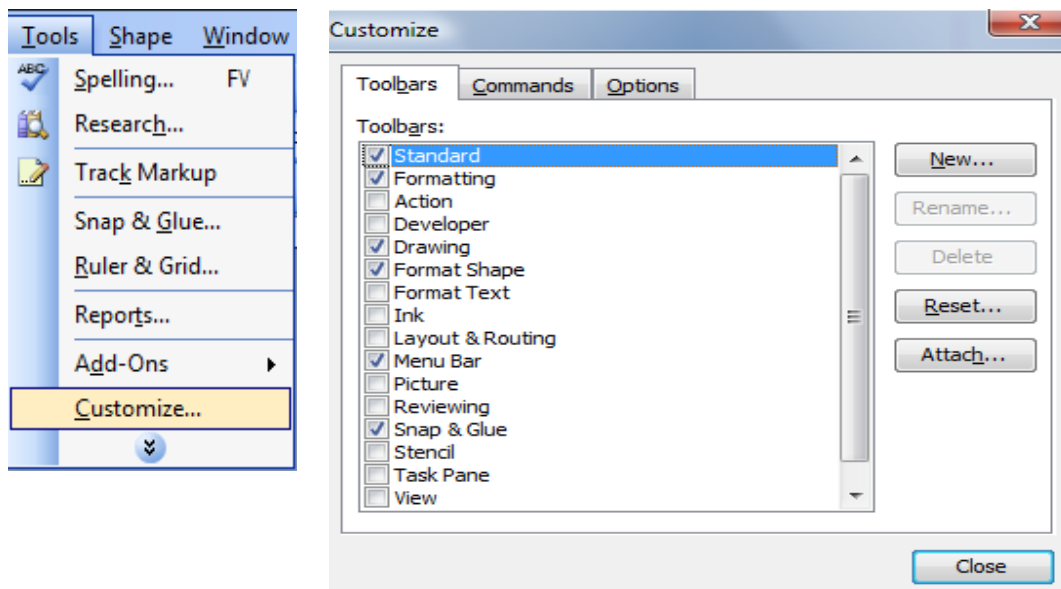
Tools Shape Window

Spelling... F7
Research...
Track Markup
Snap & Glue...
Ruler & Grid...
Reports...
Add-Ons
Customize...

Customize

Toolbars Commands Options

Toolbars:
Standard
Formatting
Action
Developer
Drawing
Format Shape
Format Text
Ink
Layout & Routing
Menu Bar
Picture
Reviewing
Snap & Glue
Stencil
Task Pane
View

New...
Rename...
Delete
Reset...
Attach...

Close